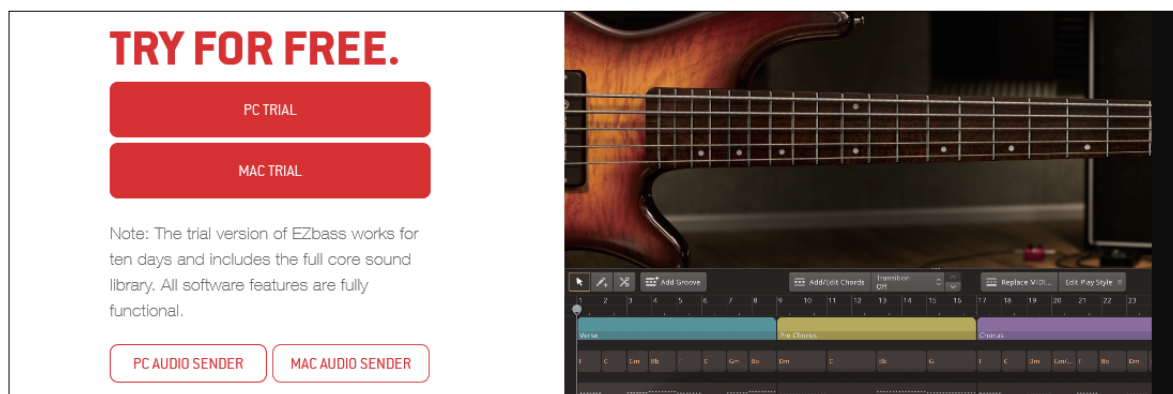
TRY FOR FREE.

PC TRIAL

MAC TRIAL

Note: The trial version of EZbass works for ten days and includes the full core sound library. All software features are fully functional.

PC AUDIO SENDER

MAC AUDIO SENDER

Add Groove

Add/Edit Chords

Transition Off

Replace MIDI...

Edit Play Style

1 2 3 4 5 6 7 8 9 10 11 12 13 14 15 16 17 18 19 20 21 22 23

Verse

Pre Chorus

Chorus

F C Dm Bb F C Gm Bb Dm C Bb G F C Dm Dm/... F Bb Dm